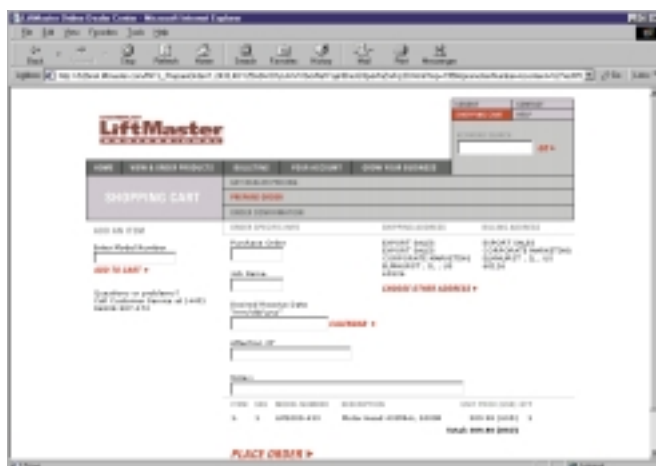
LiftMaster Online Dealer Center - Microsoft Internet Explorer

File Edit View Favorites Tools Help

Back Stop Refresh Home Search Favorites History Mail Print Messenger

Address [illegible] Go Links

LiftMaster

HOME VIEW & ORDER PRODUCTS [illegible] YOUR ACCOUNT GROW YOUR BUSINESS

SHOPPING CART

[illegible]

PREVIEW ORDER

ORDER CONFIRMATION

ADD AN ITEM

Enter Model Number

ADD TO CART ▸

Questions or problems? Call Customer Service at 1-800-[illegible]

ORDER SPECIFICATIONS

Purchase Order

Job Name

Desired Promise Date

CALENDAR ▸

Attention Of

Notes

SHIPPING ADDRESS

EXPORT SALES
EXPORT SALES
CORPORATE MARKETING
ELMHURST, IL, US
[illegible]

CHOOSE OTHER ADDRESS ▸

BILLING ADDRESS

EXPORT SALES
CORPORATE MARKETING
ELMHURST, IL, US
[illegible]

PLACE ORDER ▸

Internet